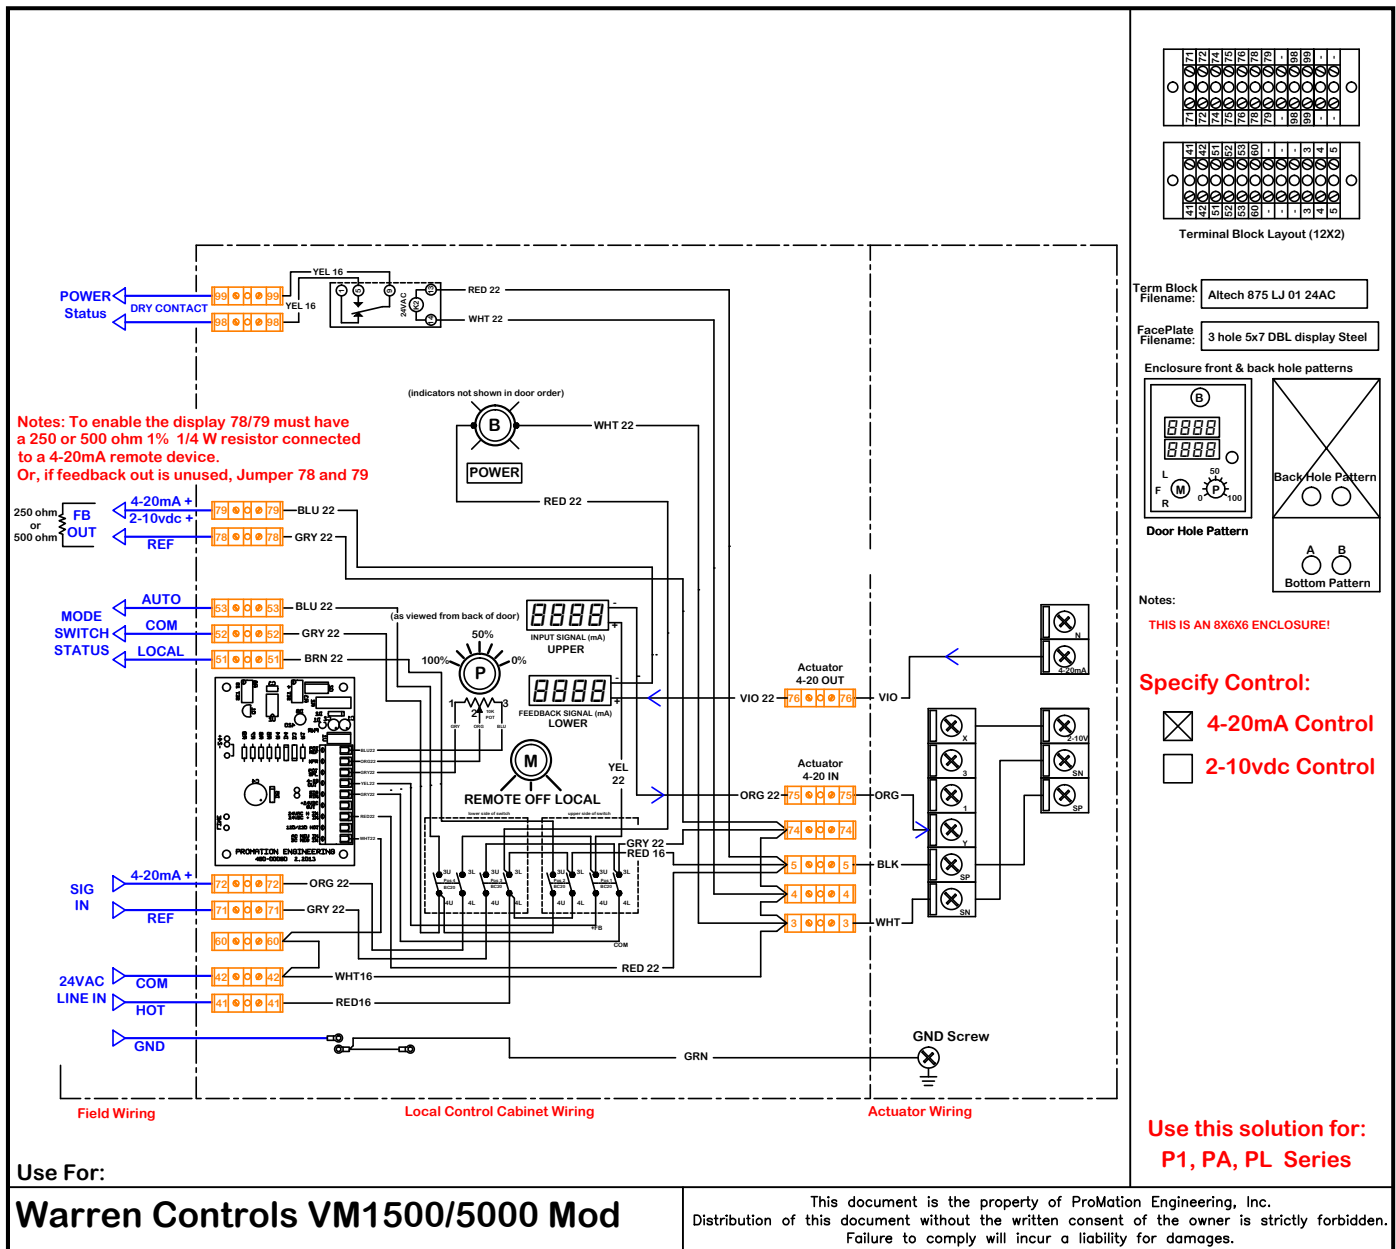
71 72 74 75 76 78 79 - 98 99 - -
71 72 74 75 76 78 79 - 98 99 - -
41 42 51 52 53 60 - - 3 4 5
41 42 51 52 53 60 - - 3 4 5

Terminal Block Layout (12X2)

Term Block Filename: Altech 875 LJ 01 24AC

FacePlate Filename: 3 hole 5x7 DBL display Steel

Enclosure front & back hole patterns

B
8888
8888
L
F M
R
50
0 P 100
Door Hole Pattern

Back Hole Pattern

A B
Bottom Pattern

Notes:
THIS IS AN 8X6X6 ENCLOSURE!

Specify Control:
4-20mA Control
2-10vdc Control

POWER Status
DRY CONTACT
99 99
98 98
YEL 16
YEL 16
24VAC
RED 22
WHT 22

Notes: To enable the display 78/79 must have a 250 or 500 ohm 1% 1/4 W resistor connected to a 4-20mA remote device.
Or, if feedback out is unused, Jumper 78 and 79

(indicators not shown in door order)
B
POWER
WHT 22
RED 22

250 ohm or 500 ohm
FB OUT
4-20mA +
2-10vdc +
REF
79 79
78 78
BLU 22
GRY 22

MODE SWITCH STATUS
AUTO
COM
LOCAL
53 53
52 52
51 51
BLU 22
GRY 22
BRN 22

(as viewed from back of door)
8888
INPUT SIGNAL (mA)
UPPER
50%
100%
0%
P
1 2 3
8888
FEEDBACK SIGNAL (mA)
LOWER
M
REMOTE OFF LOCAL
YEL 22

Actuator 4-20 OUT
VIO 22
76 76
VIO
Actuator 4-20 IN
ORG 22
75 75
ORG
74 74
GRY 22
RED 16
5 5
BLK
4 4
3 3
WHT
N
4-20mA
X
2-10V
3
SN
1
SP
Y
SP
SN

PROMATION ENGINEERING

SIG IN
4-20mA +
REF
72 72
71 71
60 60
ORG 22
GRY 22

24VAC LINE IN
COM
HOT
42 42
41 41
WHT16
RED16
RED 22

GND
GRN
GND Screw

Field Wiring
Local Control Cabinet Wiring
Actuator Wiring

Use this solution for:
P1, PA, PL Series

Use For:
Warren Controls VM1500/5000 Mod

This document is the property of ProMation Engineering, Inc. Distribution of this document without the written consent of the owner is strictly forbidden. Failure to comply will incur a liability for damages.